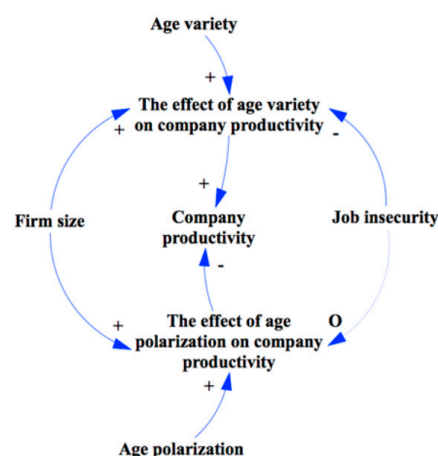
Age variety

+

The effect of age variety on company productivity

+

-

+

Firm size

Company productivity

Job insecurity

-

+

The effect of age polarization on company productivity

O

+

Age polarization